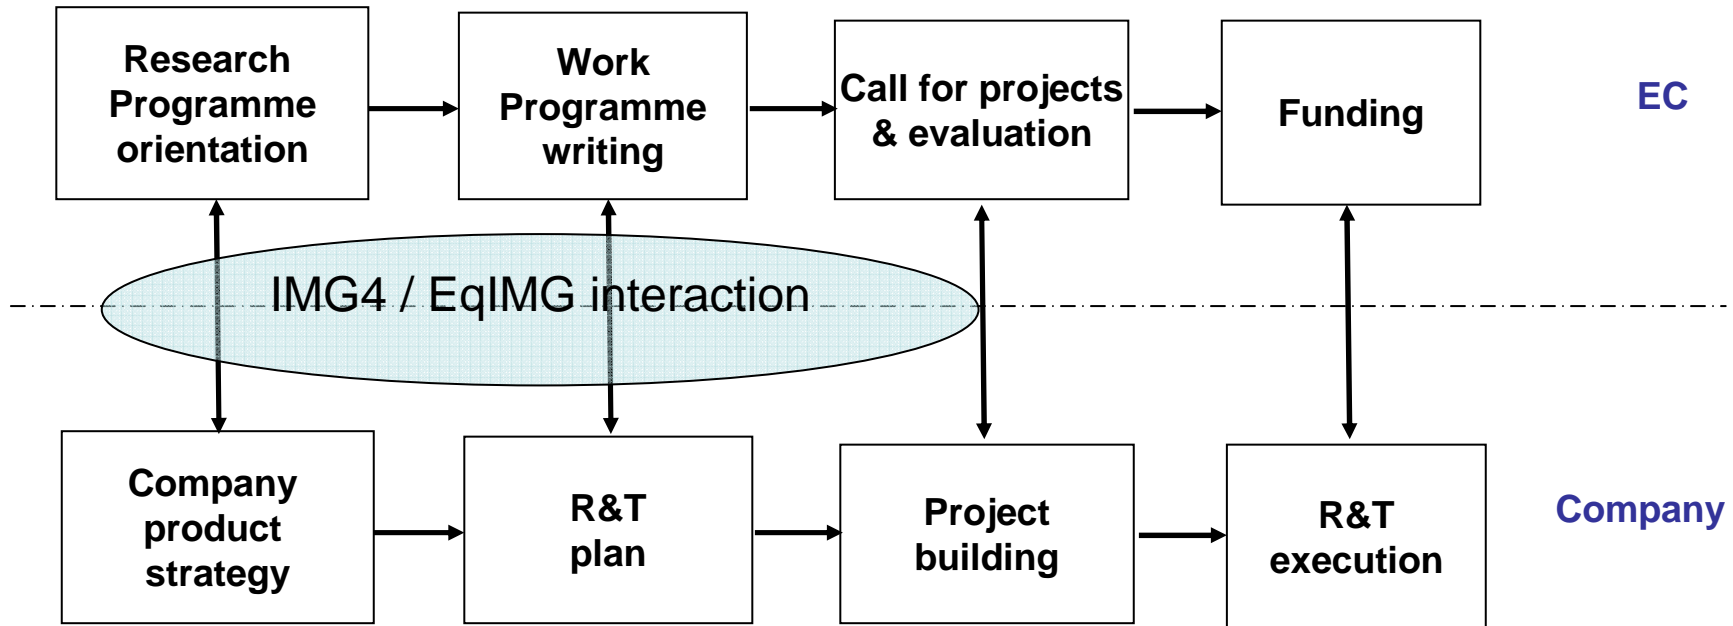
Research Programme orientation

Work Programme writing

Call for projects & evaluation

Funding

EC

IMG4 / EqIMG interaction

Company product strategy

R&T plan

Project building

R&T execution

Company